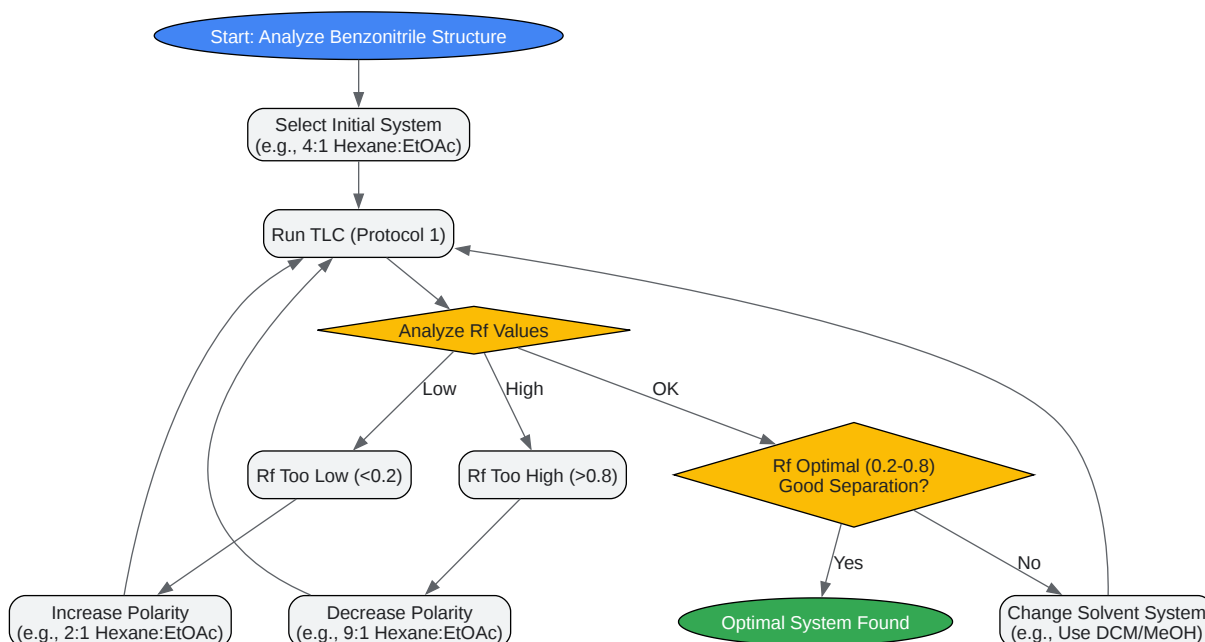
Start: Analyze Benzonitrile Structure

Select Initial System
(e.g., 4:1 Hexane:EtOAc)

Run TLC (Protocol 1)

Analyze Rf Values

Low

High

OK

Rf Too Low (<0.2)

Rf Too High (>0.8)

Rf Optimal (0.2-0.8)
Good Separation?

Yes

No

Increase Polarity
(e.g., 2:1 Hexane:EtOAc)

Decrease Polarity
(e.g., 9:1 Hexane:EtOAc)

Optimal System Found

Change Solvent System
(e.g., Use DCM/MeOH)